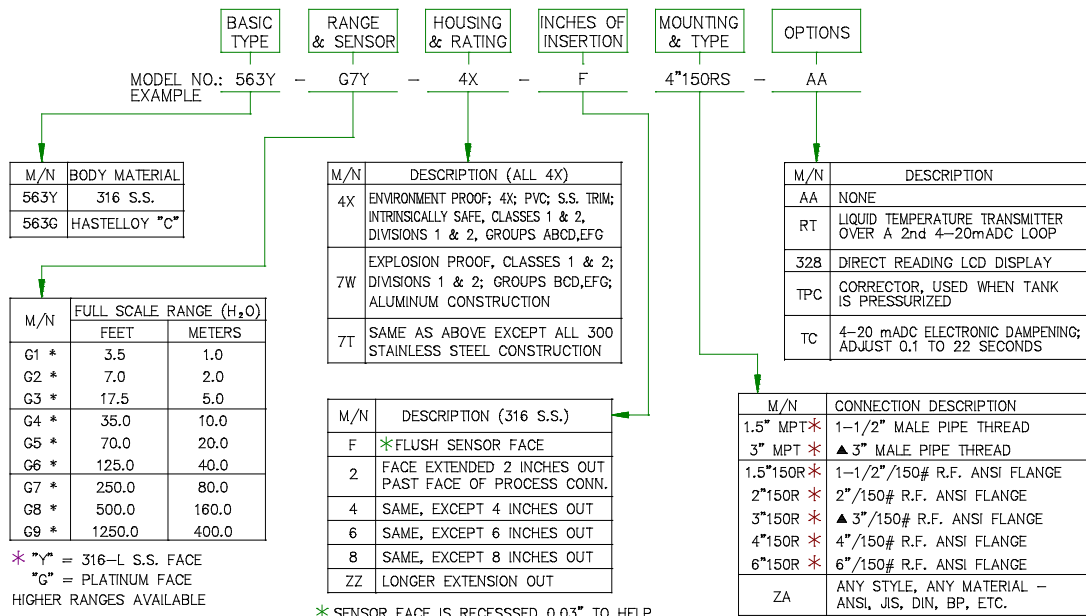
BASIC TYPE

RANGE & SENSOR

HOUSING & RATING

INCHES OF INSERTION

MOUNTING & TYPE

OPTIONS

MODEL NO.: 563Y — G7Y — 4X — F 4"150RS — AA
EXAMPLE

| M/N | BODY MATERIAL |
|---|---|
| 563Y | 316 S.S. |
| 563G | HASTELLOY "C" |

| M/N | FULL SCALE RANGE ($H_2O$) FEET | METERS |
|---|---|---|
| G1 * | 3.5 | 1.0 |
| G2 * | 7.0 | 2.0 |
| G3 * | 17.5 | 5.0 |
| G4 * | 35.0 | 10.0 |
| G5 * | 70.0 | 20.0 |
| G6 * | 125.0 | 40.0 |
| G7 * | 250.0 | 80.0 |
| G8 * | 500.0 | 160.0 |
| G9 * | 1250.0 | 400.0 |

* "Y" = 316-L S.S. FACE
"G" = PLATINUM FACE
HIGHER RANGES AVAILABLE

| M/N | DESCRIPTION (ALL 4X) |
|---|---|
| 4X | ENVIRONMENT PROOF; 4X; PVC; S.S. TRIM; INTRINSICALLY SAFE, CLASSES 1 & 2, DIVISIONS 1 & 2, GROUPS ABCD,EFG |
| 7W | EXPLOSION PROOF, CLASSES 1 & 2; DIVISIONS 1 & 2; GROUPS BCD,EFG; ALUMINUM CONSTRUCTION |
| 7T | SAME AS ABOVE EXCEPT ALL 300 STAINLESS STEEL CONSTRUCTION |

| M/N | DESCRIPTION (316 S.S.) |
|---|---|
| F | *FLUSH SENSOR FACE |
| 2 | FACE EXTENDED 2 INCHES OUT PAST FACE OF PROCESS CONN. |
| 4 | SAME, EXCEPT 4 INCHES OUT |
| 6 | SAME, EXCEPT 6 INCHES OUT |
| 8 | SAME, EXCEPT 8 INCHES OUT |
| ZZ | LONGER EXTENSION OUT |

* SENSOR FACE IS RECESSSED 0.03" TO HELP

| M/N | DESCRIPTION |
|---|---|
| AA | NONE |
| RT | LIQUID TEMPERATURE TRANSMITTER OVER A 2nd 4-20mADC LOOP |
| 328 | DIRECT READING LCD DISPLAY |
| TPC | CORRECTOR, USED WHEN TANK IS PRESSURIZED |
| TC | 4-20 mADC ELECTRONIC DAMPENING; ADJUST 0.1 TO 22 SECONDS |

| M/N | CONNECTION DESCRIPTION |
|---|---|
| 1.5" MPT* | 1-1/2" MALE PIPE THREAD |
| 3" MPT * | ▲3" MALE PIPE THREAD |
| 1.5"150R * | 1-1/2"/150# R.F. ANSI FLANGE |
| 2"150R * | 2"/150# R.F. ANSI FLANGE |
| 3"150R * | ▲3"/150# R.F. ANSI FLANGE |
| 4"150R * | 4"/150# R.F. ANSI FLANGE |
| 6"150R * | 6"/150# R.F. ANSI FLANGE |
| ZA | ANY STYLE, ANY MATERIAL — ANSI, JIS, DIN, BP, ETC. |